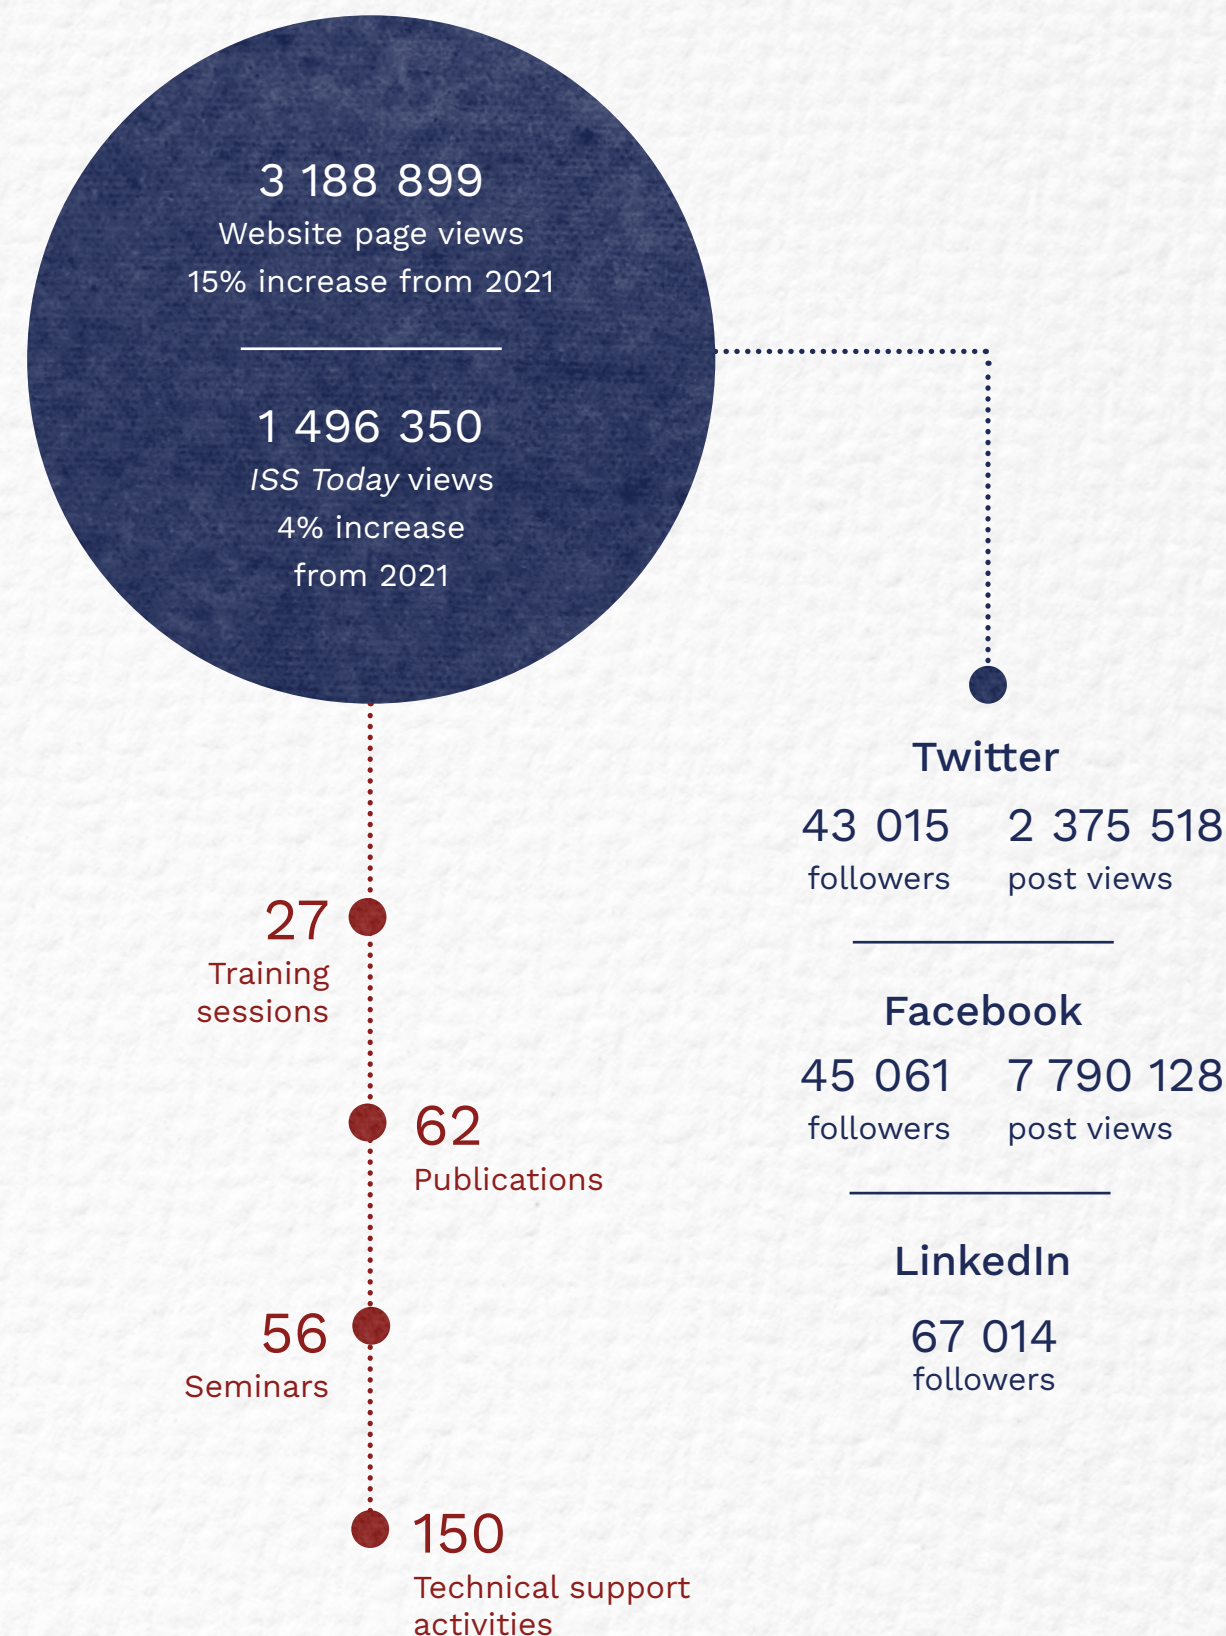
3 188 899
Website page views
15% increase from 2021

1 496 350
ISS Today views
4% increase
from 2021

Twitter
43 015
followers
2 375 518
post views

Facebook
45 061
followers
7 790 128
post views

LinkedIn
67 014
followers

27
Training sessions

62
Publications

56
Seminars

150
Technical support activities